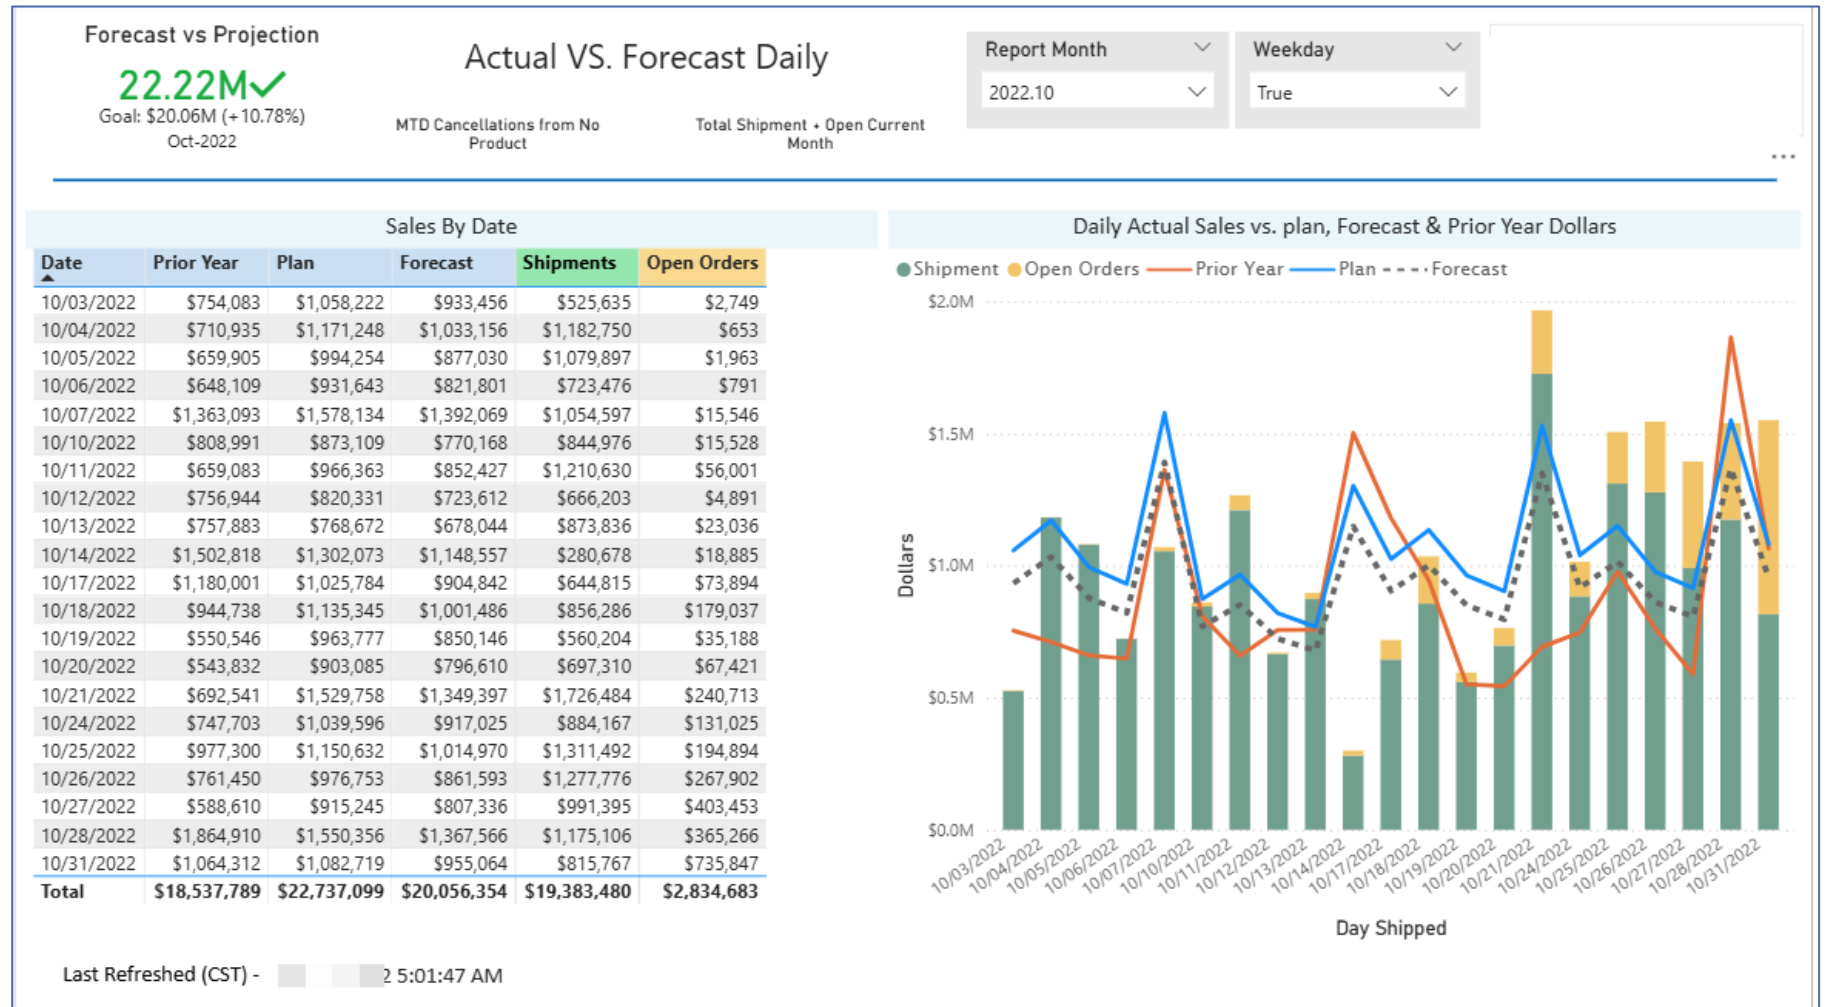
Forecast vs Projection

22.22M✓

Goal: $20.06M (+10.78%)

Oct-2022

Actual VS. Forecast Daily

MTD Cancellations from No Product

Total Shipment + Open Current Month

Report Month
2022.10

Weekday
True

...

Sales By Date

| Date | Prior Year | Plan | Forecast | Shipments | Open Orders |
|---|---|---|---|---|---|
| 10/03/2022 | $754,083 | $1,058,222 | $933,456 | $525,635 | $2,749 |
| 10/04/2022 | $710,935 | $1,171,248 | $1,033,156 | $1,182,750 | $653 |
| 10/05/2022 | $659,905 | $994,254 | $877,030 | $1,079,897 | $1,963 |
| 10/06/2022 | $648,109 | $931,643 | $821,801 | $723,476 | $791 |
| 10/07/2022 | $1,363,093 | $1,578,134 | $1,392,069 | $1,054,597 | $15,546 |
| 10/10/2022 | $808,991 | $873,109 | $770,168 | $844,976 | $15,528 |
| 10/11/2022 | $659,083 | $966,363 | $852,427 | $1,210,630 | $56,001 |
| 10/12/2022 | $756,944 | $820,331 | $723,612 | $666,203 | $4,891 |
| 10/13/2022 | $757,883 | $768,672 | $678,044 | $873,836 | $23,036 |
| 10/14/2022 | $1,502,818 | $1,302,073 | $1,148,557 | $280,678 | $18,885 |
| 10/17/2022 | $1,180,001 | $1,025,784 | $904,842 | $644,815 | $73,894 |
| 10/18/2022 | $944,738 | $1,135,345 | $1,001,486 | $856,286 | $179,037 |
| 10/19/2022 | $550,546 | $963,777 | $850,146 | $560,204 | $35,188 |
| 10/20/2022 | $543,832 | $903,085 | $796,610 | $697,310 | $67,421 |
| 10/21/2022 | $692,541 | $1,529,758 | $1,349,397 | $1,726,484 | $240,713 |
| 10/24/2022 | $747,703 | $1,039,596 | $917,025 | $884,167 | $131,025 |
| 10/25/2022 | $977,300 | $1,150,632 | $1,014,970 | $1,311,492 | $194,894 |
| 10/26/2022 | $761,450 | $976,753 | $861,593 | $1,277,776 | $267,902 |
| 10/27/2022 | $588,610 | $915,245 | $807,336 | $991,395 | $403,453 |
| 10/28/2022 | $1,864,910 | $1,550,356 | $1,367,566 | $1,175,106 | $365,266 |
| 10/31/2022 | $1,064,312 | $1,082,719 | $955,064 | $815,767 | $735,847 |
| Total | $18,537,789 | $22,737,099 | $20,056,354 | $19,383,480 | $2,834,683 |

Daily Actual Sales vs. plan, Forecast & Prior Year Dollars

Shipment Open Orders Prior Year Plan Forecast

$2.0M
$1.5M
$1.0M
$0.5M
$0.0M

Dollars

10/03/2022 10/04/2022 10/05/2022 10/06/2022 10/07/2022 10/10/2022 10/11/2022 10/12/2022 10/13/2022 10/14/2022 10/17/2022 10/18/2022 10/19/2022 10/20/2022 10/21/2022 10/24/2022 10/25/2022 10/26/2022 10/27/2022 10/28/2022 10/31/2022

Day Shipped

Last Refreshed (CST) - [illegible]2 5:01:47 AM